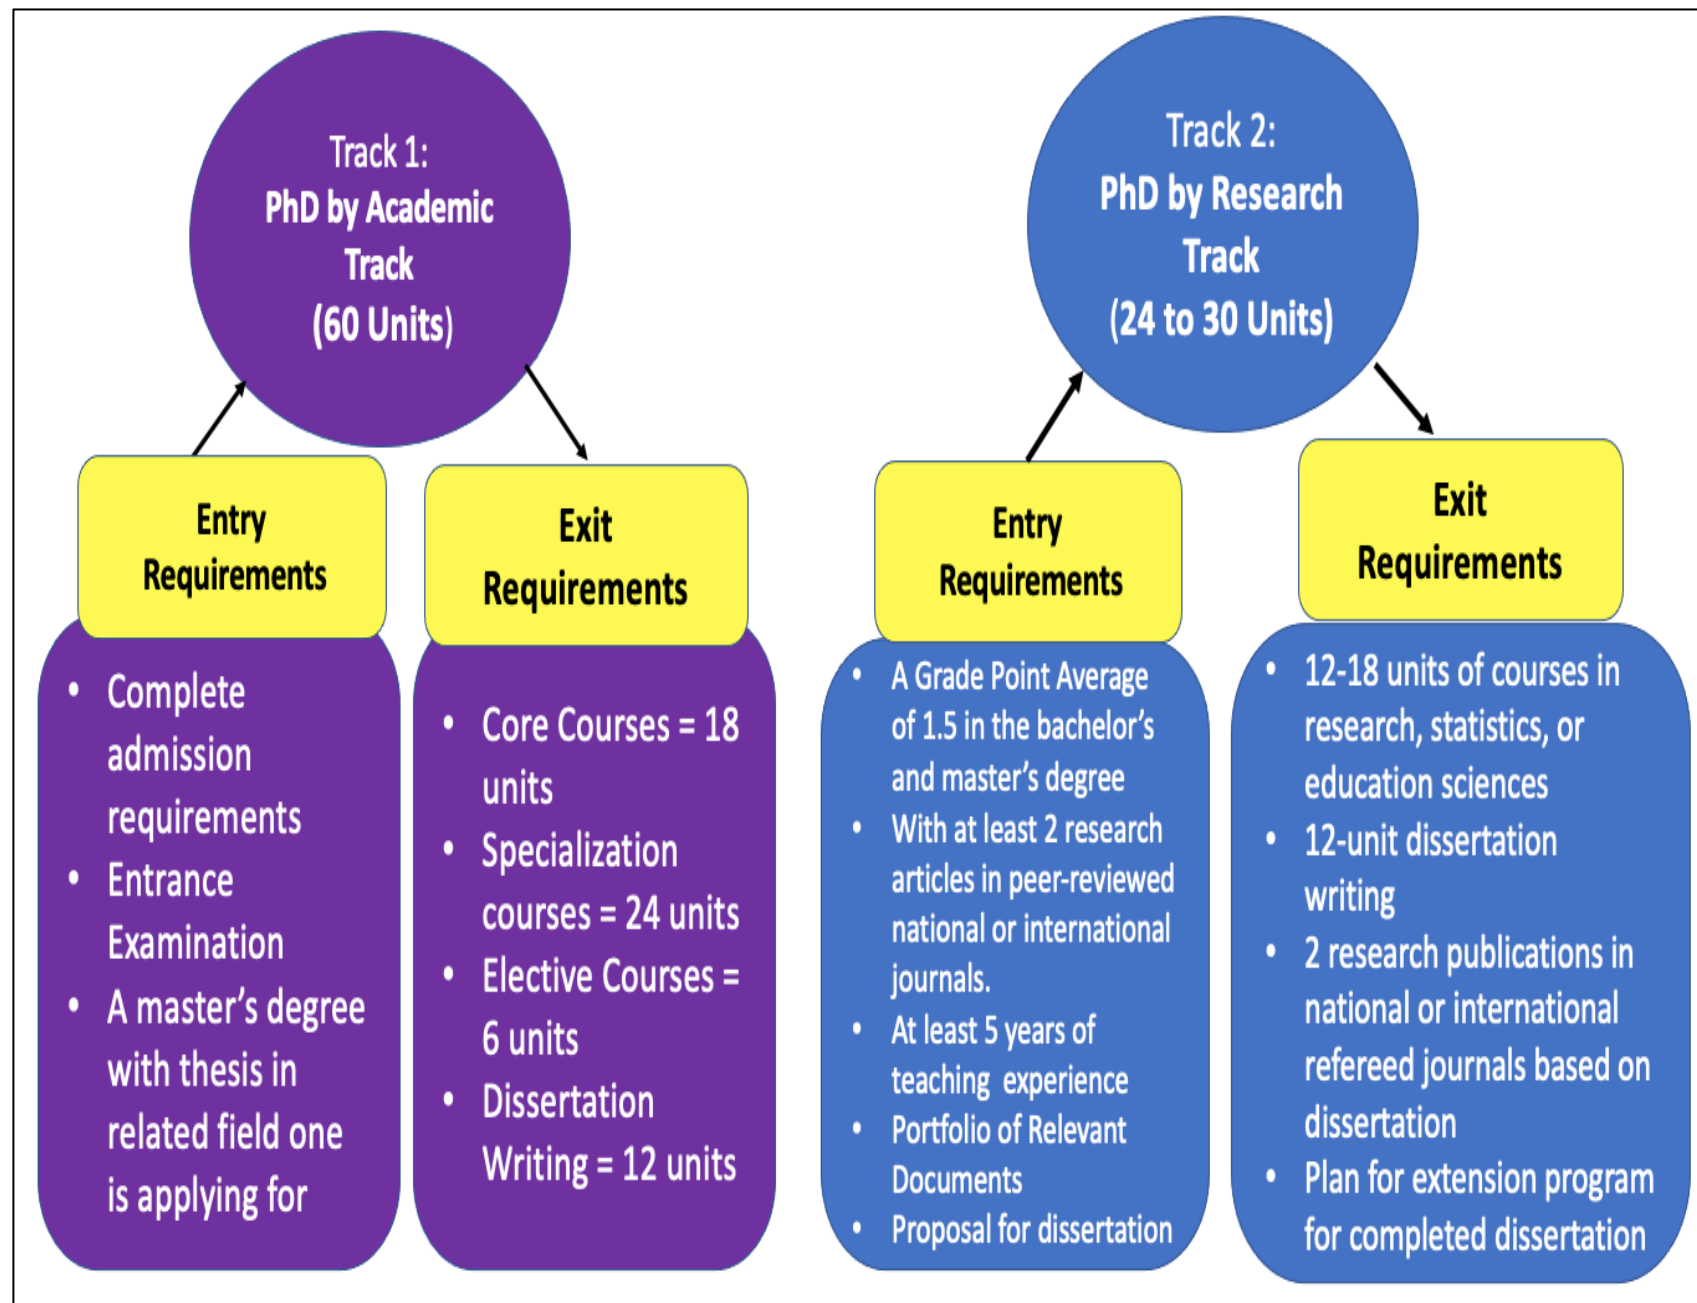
Track 1:
PhD by Academic Track
(60 Units)

Entry Requirements

- Complete admission requirements
- Entrance Examination
- A master's degree with thesis in related field one is applying for

Exit Requirements

- Core Courses = 18 units
- Specialization courses = 24 units
- Elective Courses = 6 units
- Dissertation Writing = 12 units

Track 2:
PhD by Research Track
(24 to 30 Units)

Entry Requirements

- A Grade Point Average of 1.5 in the bachelor's and master's degree
- With at least 2 research articles in peer-reviewed national or international journals.
- At least 5 years of teaching experience
- Portfolio of Relevant Documents
- Proposal for dissertation

Exit Requirements

- 12-18 units of courses in research, statistics, or education sciences
- 12-unit dissertation writing
- 2 research publications in national or international refereed journals based on dissertation
- Plan for extension program for completed dissertation